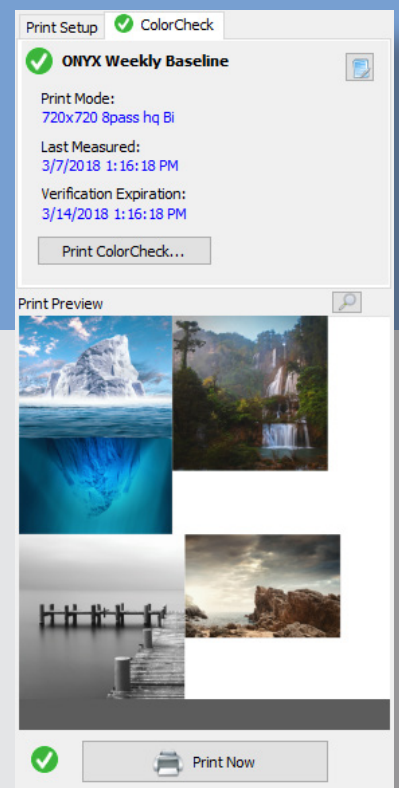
Print Setup ColorCheck

ONYX Weekly Baseline

Print Mode:
720x720 8pass hq Bi

Last Measured:
3/7/2018 1:16:18 PM

Verification Expiration:
3/14/2018 1:16:18 PM

Print ColorCheck...

Print Preview

Print Now